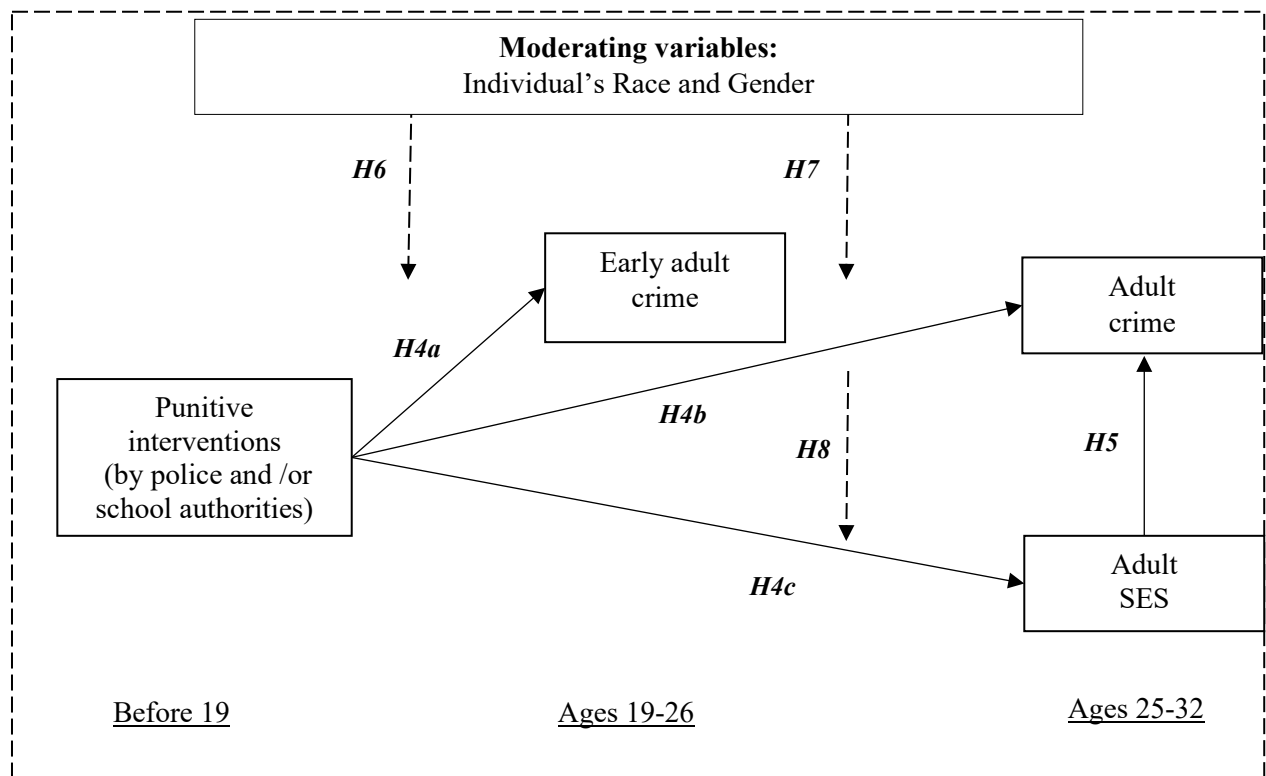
**Moderating variables:**
Individual's Race and Gender

*H6*

*H7*

Early adult crime

Adult crime

*H4a*

Punitive interventions (by police and /or school authorities)

*H4b*

*H8*

*H5*

*H4c*

Adult SES

Before 19

Ages 19-26

Ages 25-32